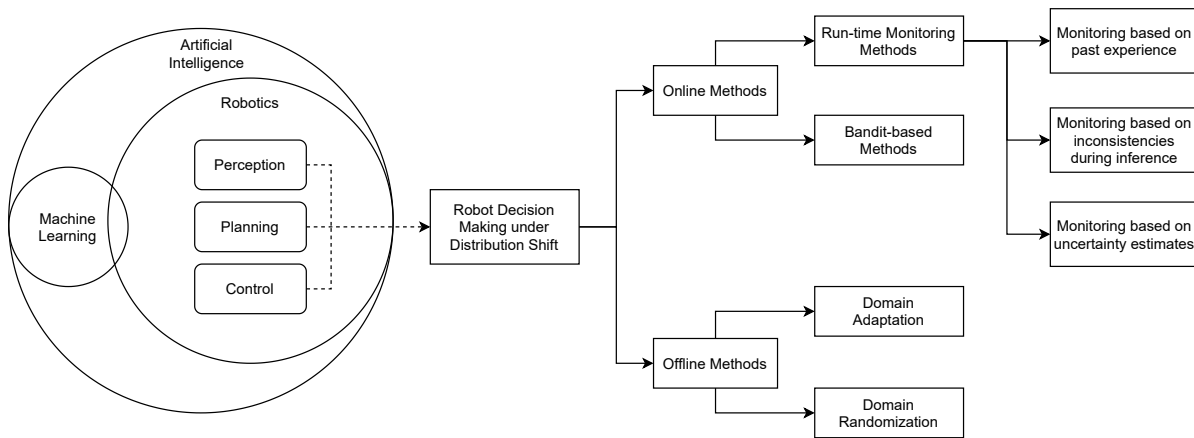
Artificial Intelligence

Robotics

Machine Learning

Perception

Planning

Control

Robot Decision Making under Distribution Shift

Online Methods

Run-time Monitoring Methods

Bandit-based Methods

Monitoring based on past experience

Monitoring based on inconsistencies during inference

Monitoring based on uncertainty estimates

Offline Methods

Domain Adaptation

Domain Randomization